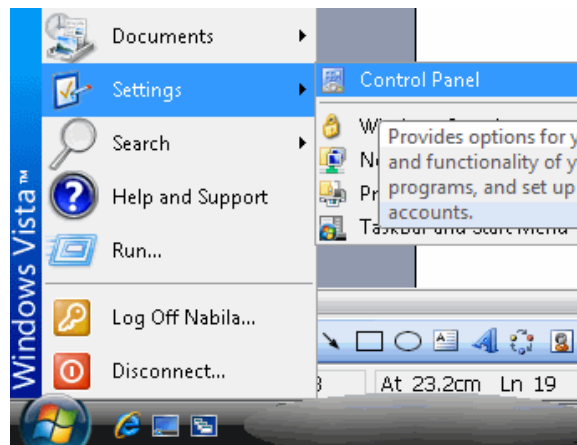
Windows Vista™

Documents

Settings

Search

Help and Support

Run...

Log Off Nabila...

Disconnect...

Control Panel

Wi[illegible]

N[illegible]

Pr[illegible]

T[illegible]

Provides options for y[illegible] and functionality of y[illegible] programs, and set up accounts.

At 23.2cm Ln 19